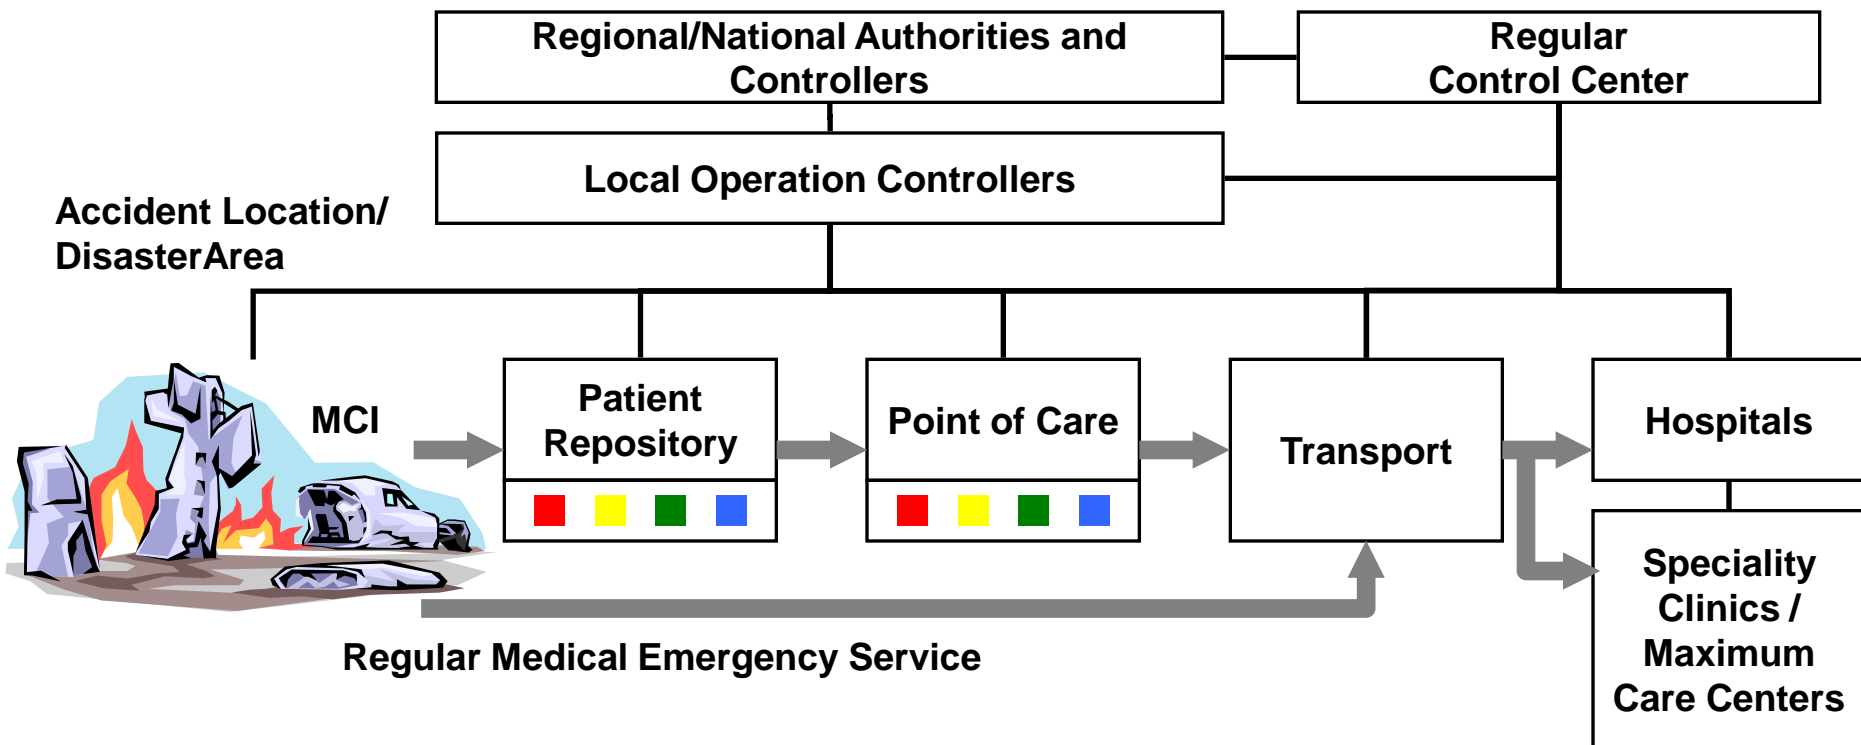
Regional/National Authorities and Controllers

Regular Control Center

Local Operation Controllers

Accident Location/ DisasterArea

MCI

Patient Repository

Point of Care

Transport

Hospitals

Speciality Clinics / Maximum Care Centers

Regular Medical Emergency Service